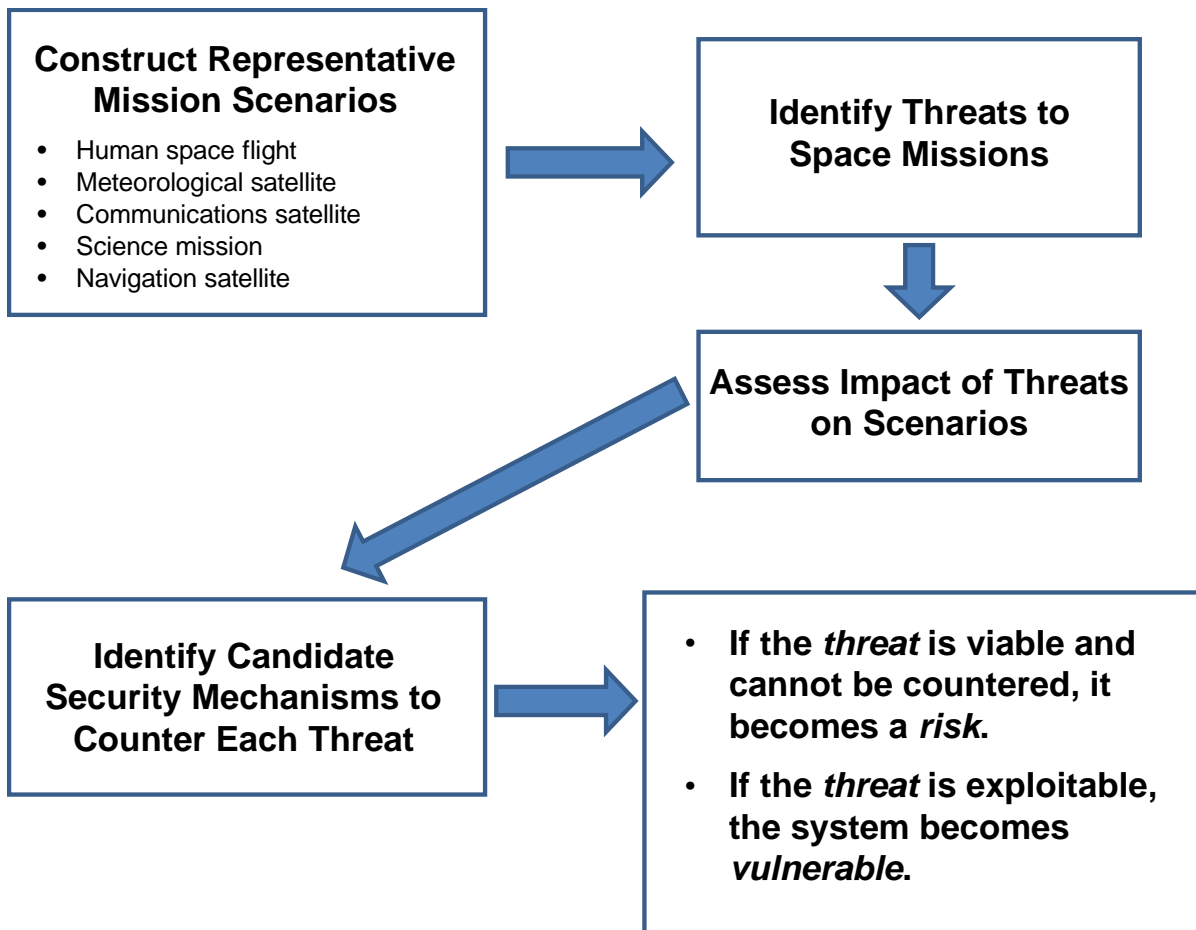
Construct Representative Mission Scenarios

- Human space flight
- Meteorological satellite
- Communications satellite
- Science mission
- Navigation satellite

Identify Threats to Space Missions

Assess Impact of Threats on Scenarios

Identify Candidate Security Mechanisms to Counter Each Threat

- If the *threat* is viable and cannot be countered, it becomes a *risk*.
- If the *threat* is exploitable, the system becomes *vulnerable*.